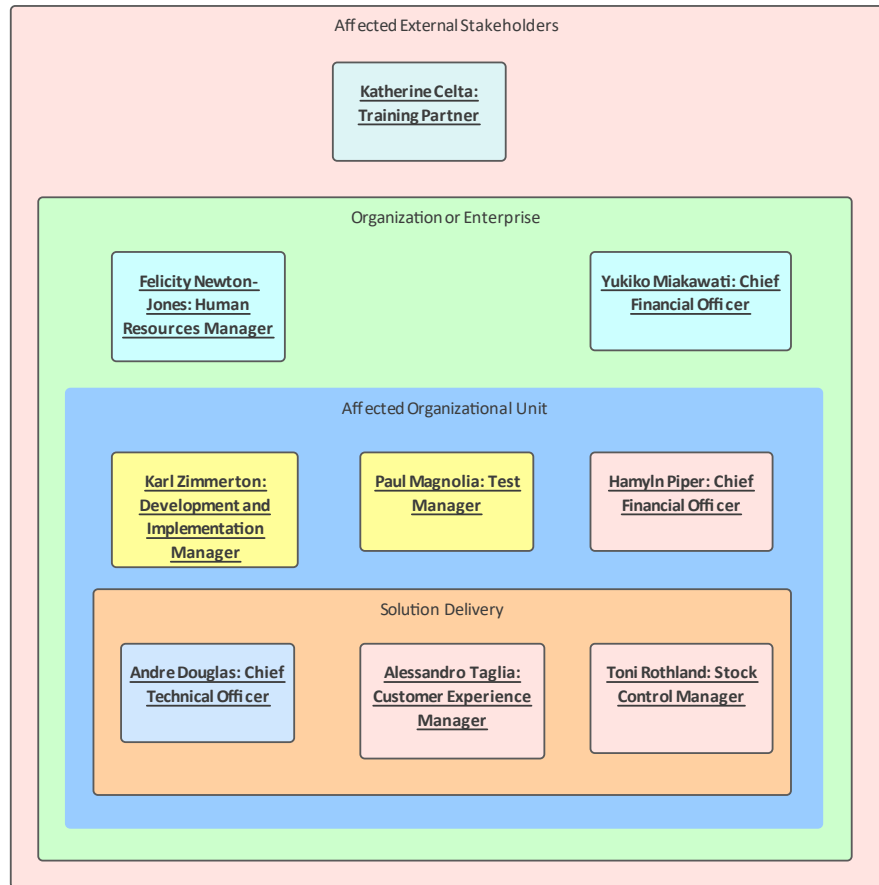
Affected External Stakeholders

Katherine Celta: Training Partner

Organization or Enterprise

Felicity Newton-Jones: Human Resources Manager

Yukiko Miakawati: Chief Financial Officer

Affected Organizational Unit

Karl Zimmerton: Development and Implementation Manager

Paul Magnolia: Test Manager

Hamyln Piper: Chief Financial Officer

Solution Delivery

Andre Douglas: Chief Technical Officer

Alessandro Taglia: Customer Experience Manager

Toni Rothland: Stock Control Manager